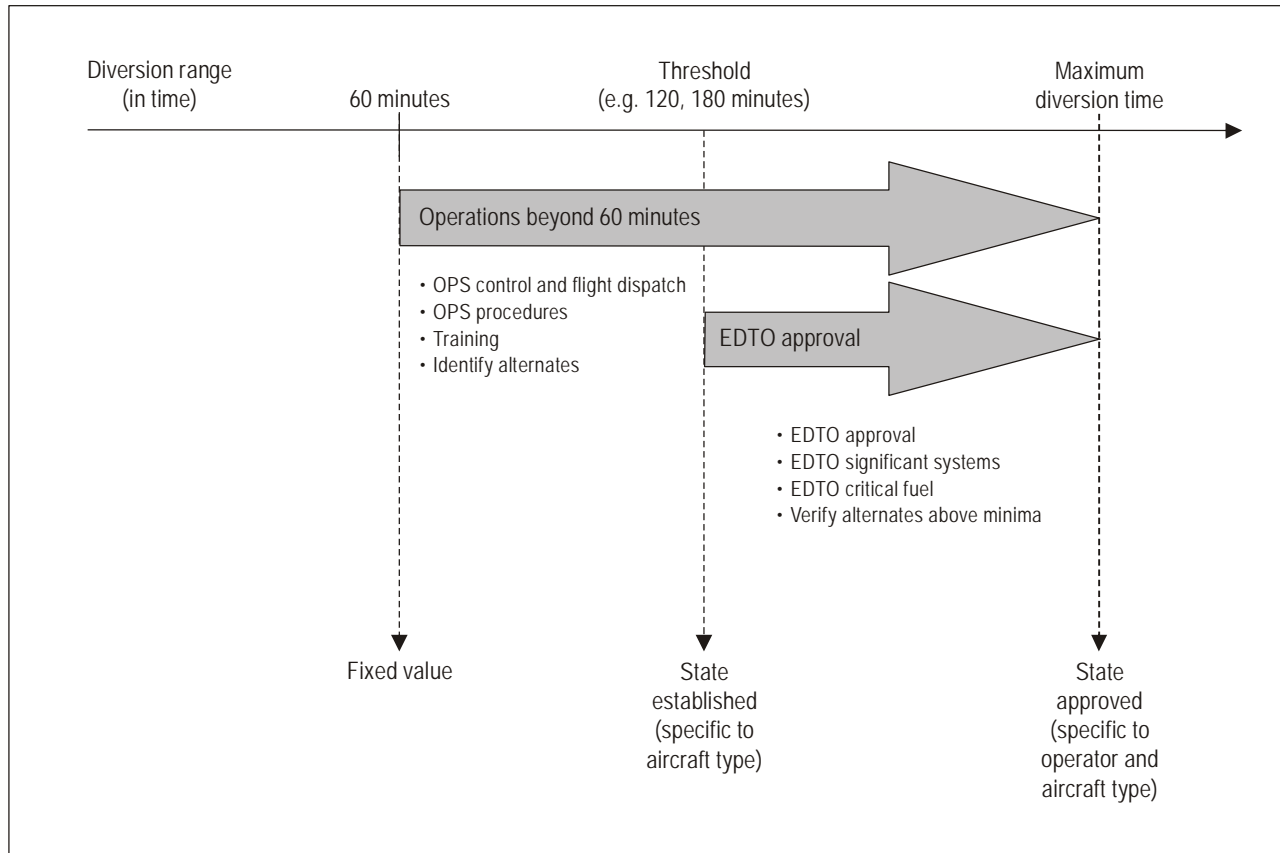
Diversion range (in time)

60 minutes

Threshold (e.g. 120, 180 minutes)

Maximum diversion time

Operations beyond 60 minutes

• OPS control and flight dispatch
• OPS procedures
• Training
• Identify alternates

EDTO approval

• EDTO approval
• EDTO significant systems
• EDTO critical fuel
• Verify alternates above minima

Fixed value

State established (specific to aircraft type)

State approved (specific to operator and aircraft type)